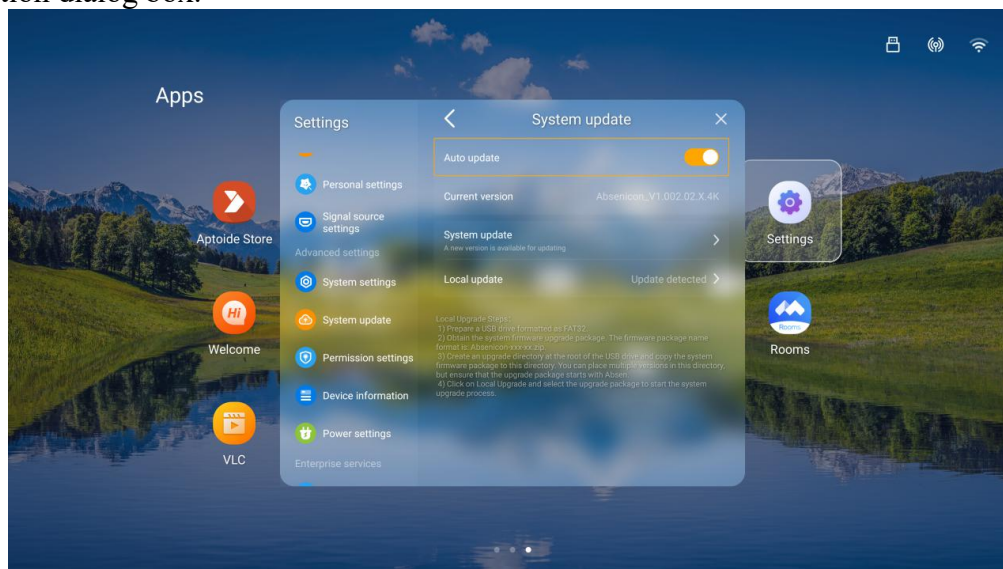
tion dialog box.

Apps

Aptoide Store

Welcome

VLC

Settings

Personal settings

Signal source settings

Advanced settings

System settings

System update

Permission settings

Device information

Power settings

Enterprise services

System update

Auto update

Current version Absenicon_V1.002.02.X.4K

System update
A new version is available for updating

Local update Update detected

Local Upgrade Steps:
1) Prepare a USB drive formatted as FAT32.
2) Obtain the system firmware upgrade package. The firmware package name format is: Absenicon-xxx-xx.zip.
3) Create an upgrade directory at the root of the USB drive and copy the system firmware package to this directory. You can place multiple versions in this directory, but ensure that the upgrade package starts with Absen.
4) Click on Local Upgrade and select the upgrade package to start the system upgrade process.

Settings

Rooms

Rooms